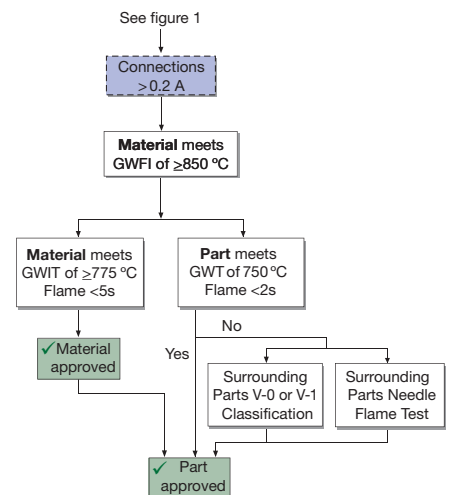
See figure 1

Connections $>0.2$ A

**Material** meets GWFI of $\geq$850 ºC

**Material** meets GWIT of $\geq$775 ºC Flame <5s

**Part** meets GWT of 750 ºC Flame <2s

No

Yes

✓ Material approved

Surrounding Parts V-0 or V-1 Classification

Surrounding Parts Needle Flame Test

✓ Part approved